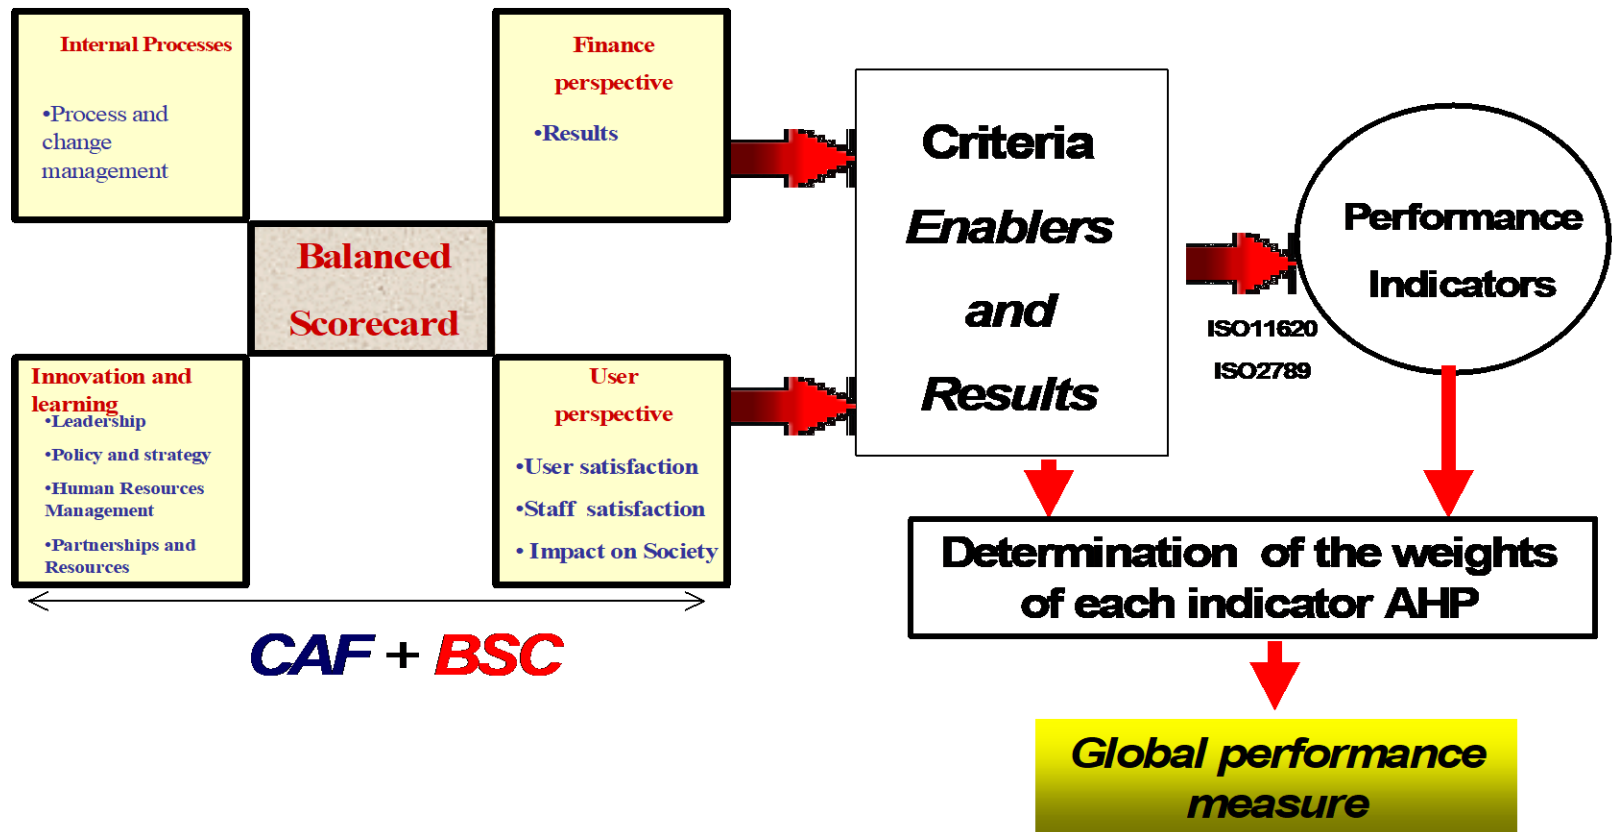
Internal Processes

•Process and change management

Finance perspective

•Results

Balanced Scorecard

Innovation and learning

•Leadership

•Policy and strategy

•Human Resources Management

•Partnerships and Resources

User perspective

•User satisfaction

•Staff satisfaction

• Impact on Society

CAF + BSC

Criteria

Enablers

and

Results

ISO11620

ISO2789

Performance

Indicators

Determination of the weights of each indicator AHP

Global performance measure